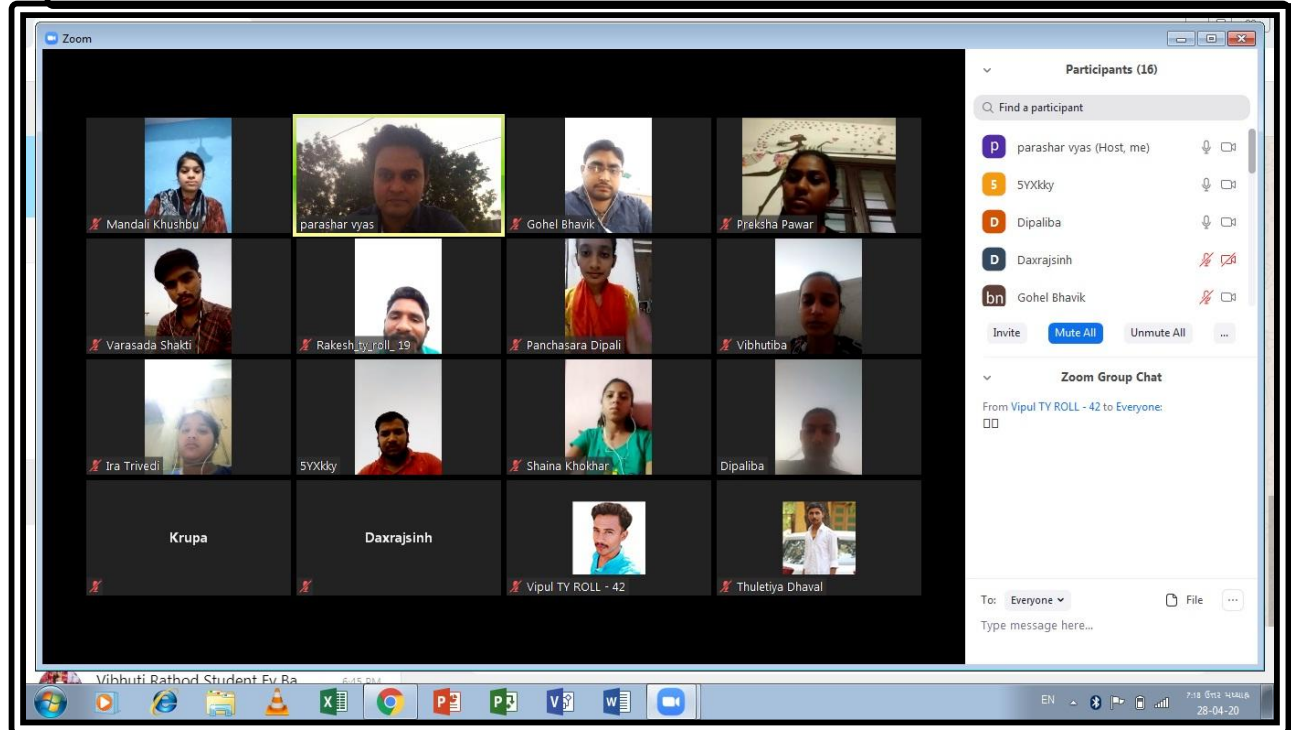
Zoom

Mandali Khushbu
parashar vyas
Gohel Bhavik
Preksha Pawar
Varasada Shakti
Rakesh_ty_roll_19
Panchasara Dipali
Vibhutiba
Ira Trivedi
5YXkky
Shaina Khokhar
Dipaliba
Krupa
Daxrajsinh
Vipul TY ROLL - 42
Thuletiya Dhaval

Participants (16)

Find a participant

parashar vyas (Host, me)
5YXkky
Dipaliba
Daxrajsinh
Gohel Bhavik

Invite
Mute All
Unmute All
...

Zoom Group Chat

From Vipul TY ROLL - 42 to Everyone:
□□

To: Everyone
File
Type message here...

Vibhuti Rathod Student Fy Ba
6:15 PM

EN
7:18 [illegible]
28-04-20